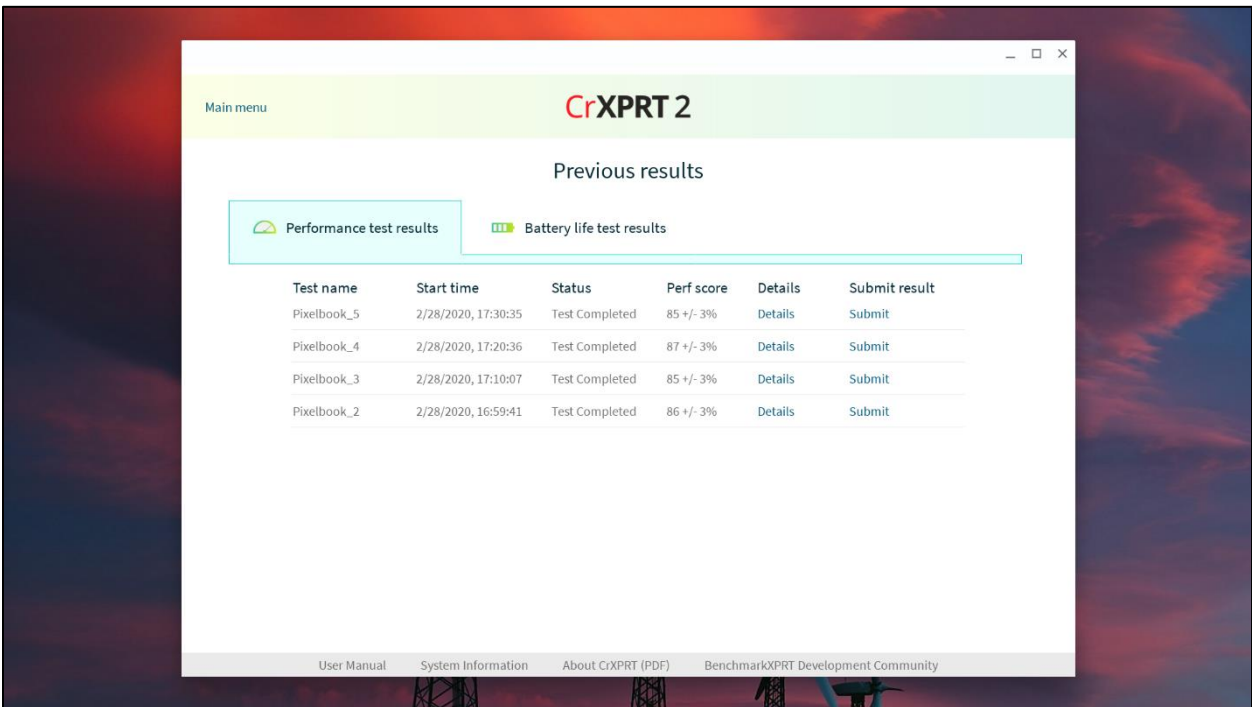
Main menu

CrXPRT 2

Previous results

Performance test results

Battery life test results

| Test name | Start time | Status | Perf score | Details | Submit result |
|---|---|---|---|---|---|
| Pixelbook_5 | 2/28/2020, 17:30:35 | Test Completed | 85 +/- 3% | Details | Submit |
| Pixelbook_4 | 2/28/2020, 17:20:36 | Test Completed | 87 +/- 3% | Details | Submit |
| Pixelbook_3 | 2/28/2020, 17:10:07 | Test Completed | 85 +/- 3% | Details | Submit |
| Pixelbook_2 | 2/28/2020, 16:59:41 | Test Completed | 86 +/- 3% | Details | Submit |

User Manual System Information About CrXPRT (PDF) BenchmarkXPRT Development Community